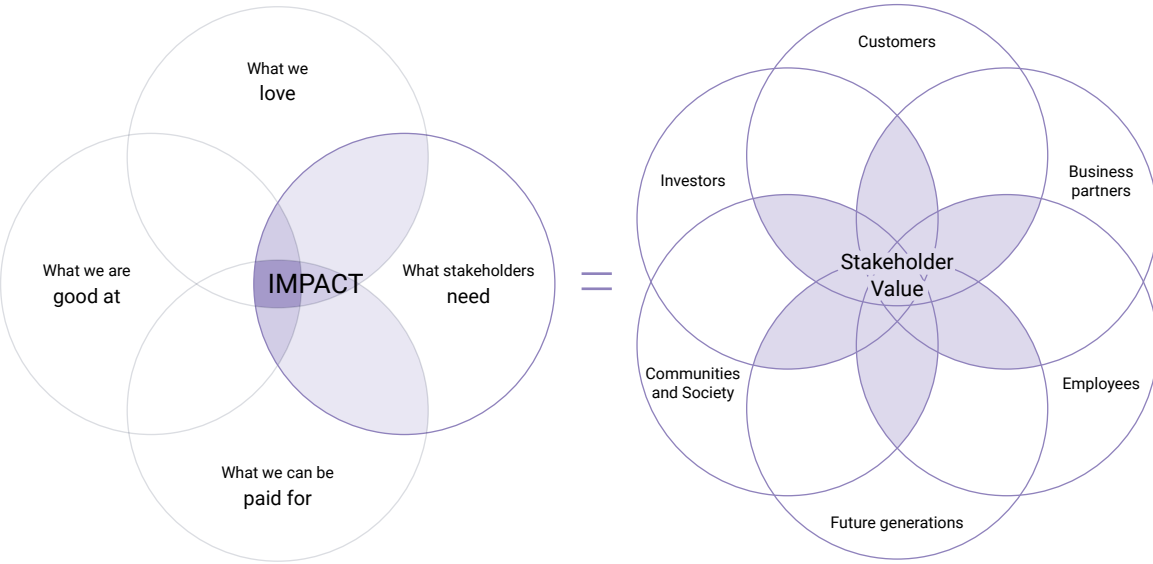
What we love

What we are good at

IMPACT

What stakeholders need

What we can be paid for

=

Customers

Investors

Business partners

Stakeholder Value

Communities and Society

Employees

Future generations